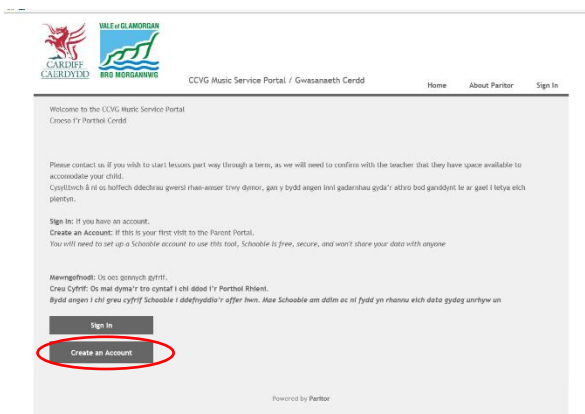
CARDIFF
CAERDYDD

VALE of GLAMORGAN
BRO MORGANNWG

CCVG Music Service Portal / Gwasanaeth Cerdd

Home About Paritor Sign In

Welcome to the CCVG Music Service Portal
Croeso i'r Porthol Cerdd

Please contact us if you wish to start lessons part way through a term, as we will need to confirm with the teacher that they have space available to accomodate your child.
Cysylltwch â ni os hoffech ddechrau gwersi rhan-amser trwy dymor, gan y bydd angen inni gadarnhau gyda'r athro bod ganddynt le ar gael i letya eich plentyn.

Sign In: If you have an account.
Create an Account: If this is your first visit to the Parent Portal.
You will need to set up a Schooble account to use this tool, Schooble is free, secure, and won't share your data with anyone

Mewngofnodi: Os oes gennych gyfrif.
Creu Cyfrif: Os mai dyma'r tro cyntaf i chi ddod i'r Porthol Rhient.
Bydd angen i chi greu cyfrif Schooble i ddefnyddio'r offer hwn. Mae Schooble am ddim ac ni fydd yn rhannu eich data gydag unrhyw un

Sign In

Create an Account

Powered by Paritor